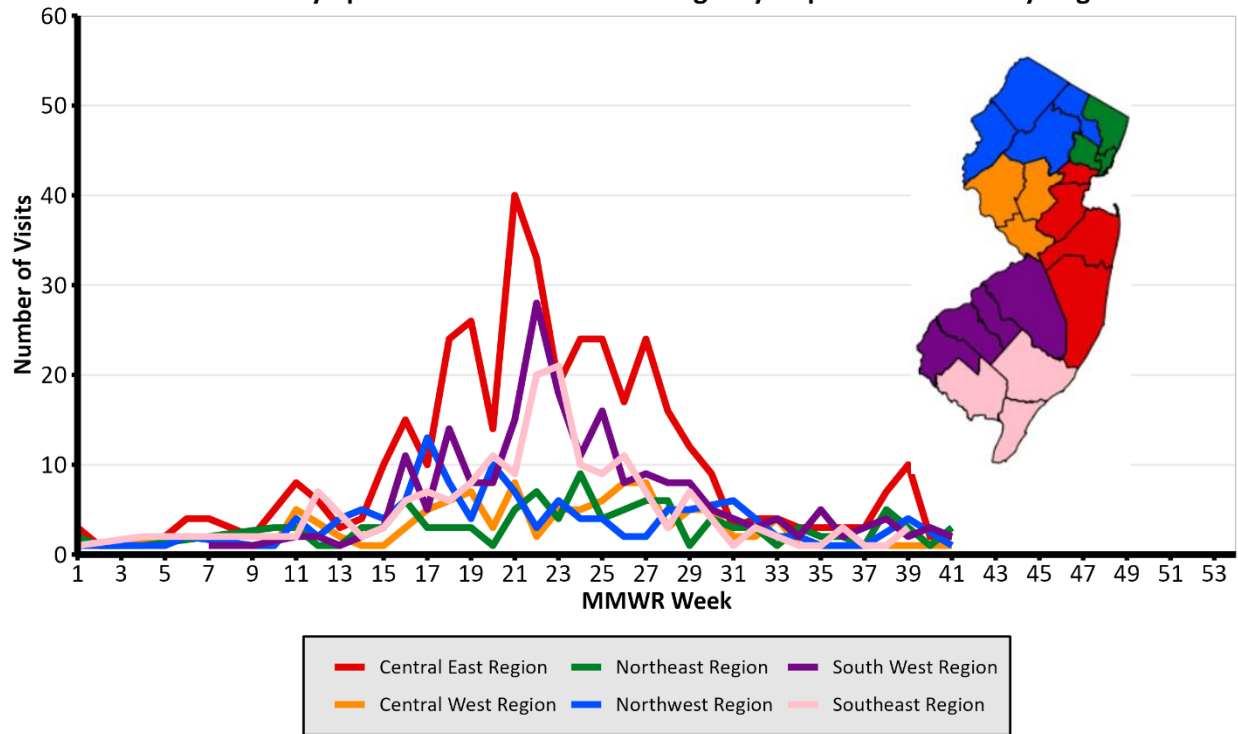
60
50
40
30
20
10
0
Number of Visits
1 3 5 7 9 11 13 15 17 19 21 23 25 27 29 31 33 35 37 39 41 43 45 47 49 51 53
MMWR Week

Central East Region
Northeast Region
South West Region
Central West Region
Northwest Region
Southeast Region